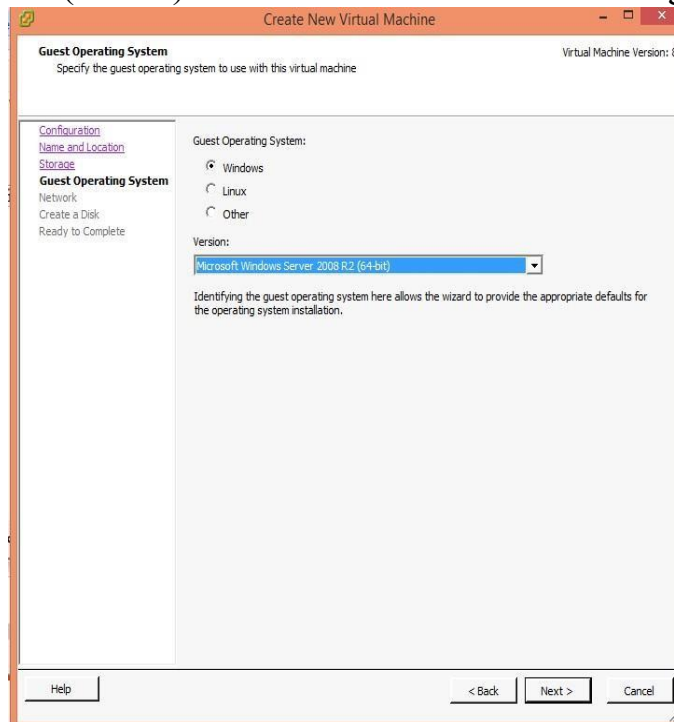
Create New Virtual Machine

Guest Operating System
Specify the guest operating system to use with this virtual machine

Virtual Machine Version: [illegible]

Configuration
Name and Location
Storage
Guest Operating System
Network
Create a Disk
Ready to Complete

Guest Operating System:
Windows
Linux
Other

Version:
Microsoft Windows Server 2008 R2 (64-bit)

Identifying the guest operating system here allows the wizard to provide the appropriate defaults for the operating system installation.

Help
< Back
Next >
Cancel